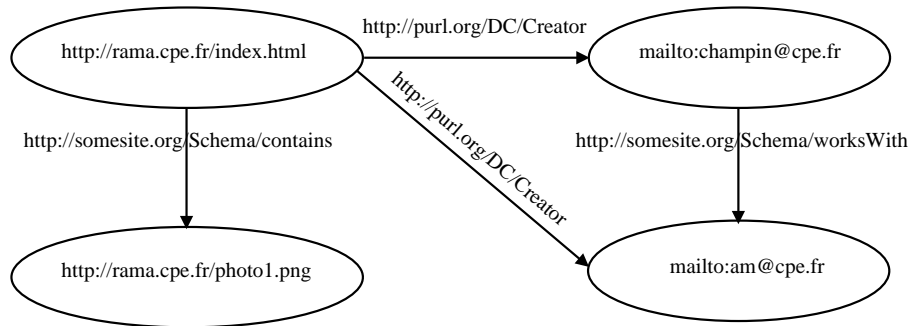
http://rama.cpe.fr/index.html

http://purl.org/DC/Creator

mailto:champin@cpe.fr

http://purl.org/DC/Creator

http://somesite.org/Schema/contains

http://somesite.org/Schema/worksWith

http://rama.cpe.fr/photo1.png

mailto:am@cpe.fr